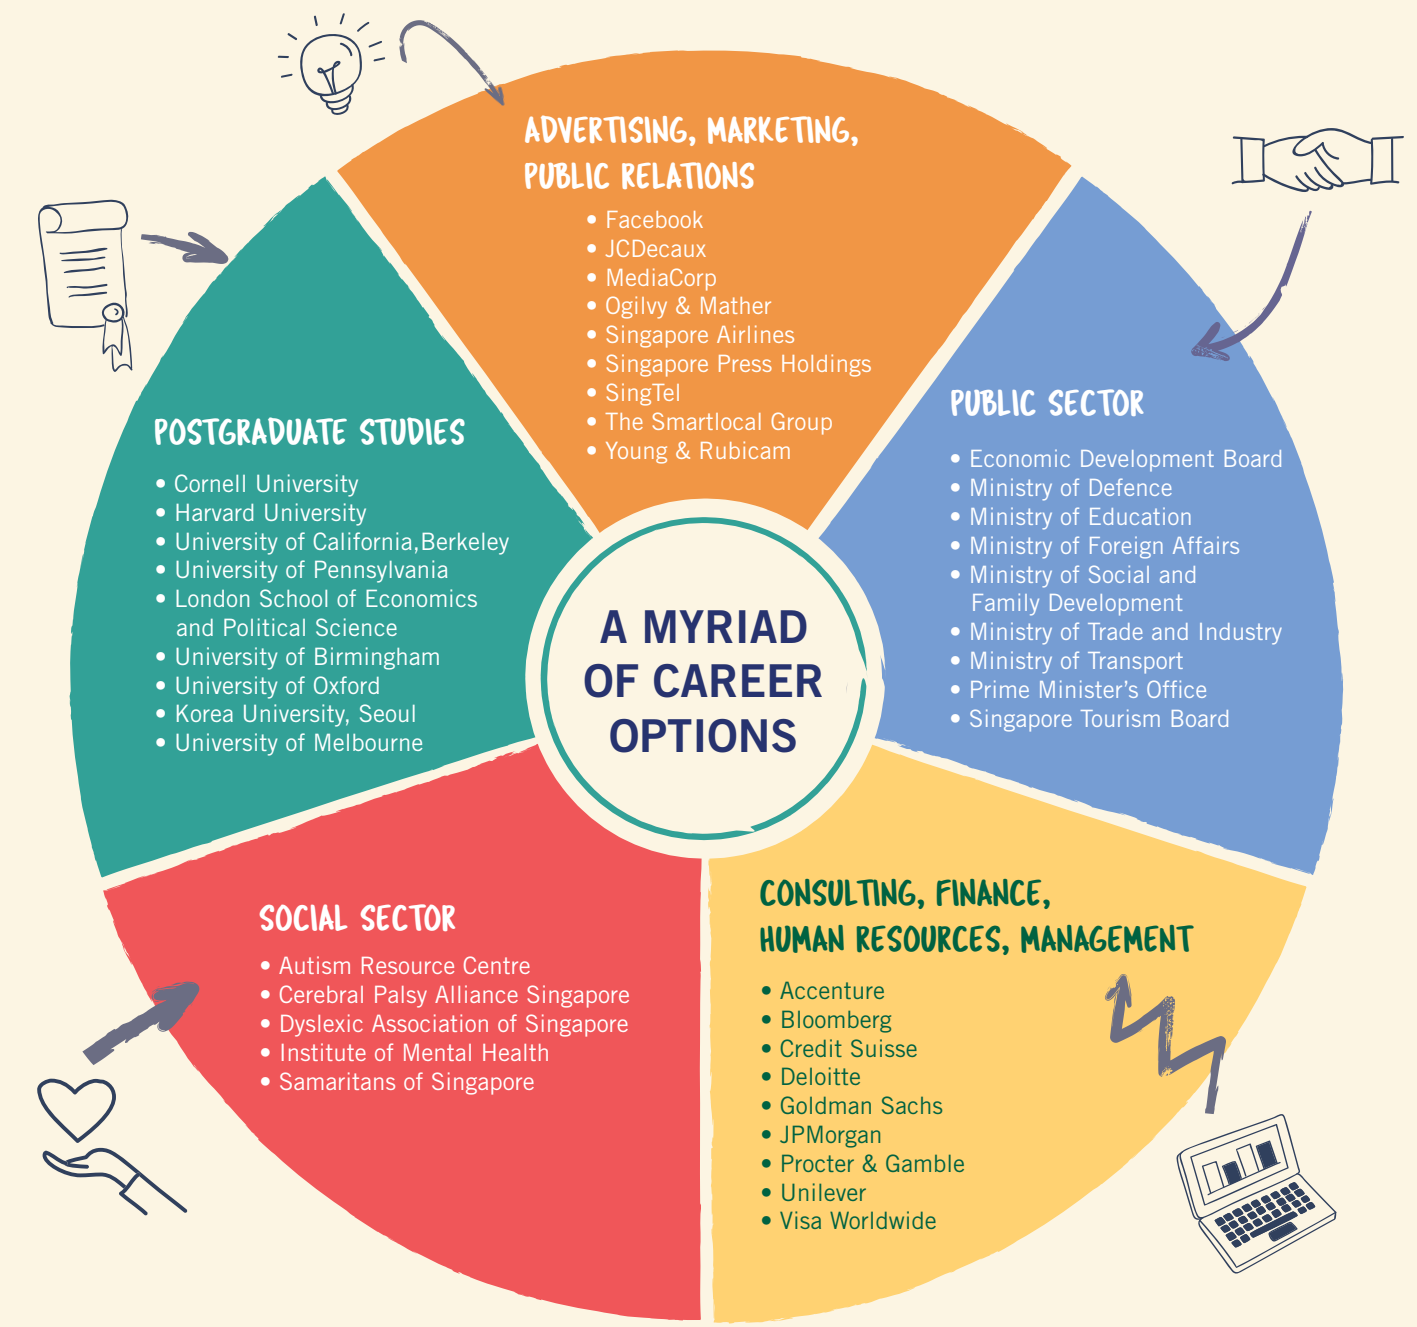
ADVERTISING, MARKETING, PUBLIC RELATIONS
• Facebook
• JCDecaux
• MediaCorp
• Ogilvy & Mather
• Singapore Airlines
• Singapore Press Holdings
• SingTel
• The Smartlocal Group
• Young & Rubicam

PUBLIC SECTOR
• Economic Development Board
• Ministry of Defence
• Ministry of Education
• Ministry of Foreign Affairs
• Ministry of Social and Family Development
• Ministry of Trade and Industry
• Ministry of Transport
• Prime Minister's Office
• Singapore Tourism Board

POSTGRADUATE STUDIES
• Cornell University
• Harvard University
• University of California,Berkeley
• University of Pennsylvania
• London School of Economics and Political Science
• University of Birmingham
• University of Oxford
• Korea University, Seoul
• University of Melbourne

A MYRIAD OF CAREER OPTIONS

SOCIAL SECTOR
• Autism Resource Centre
• Cerebral Palsy Alliance Singapore
• Dyslexic Association of Singapore
• Institute of Mental Health
• Samaritans of Singapore

CONSULTING, FINANCE, HUMAN RESOURCES, MANAGEMENT
• Accenture
• Bloomberg
• Credit Suisse
• Deloitte
• Goldman Sachs
• JPMorgan
• Procter & Gamble
• Unilever
• Visa Worldwide